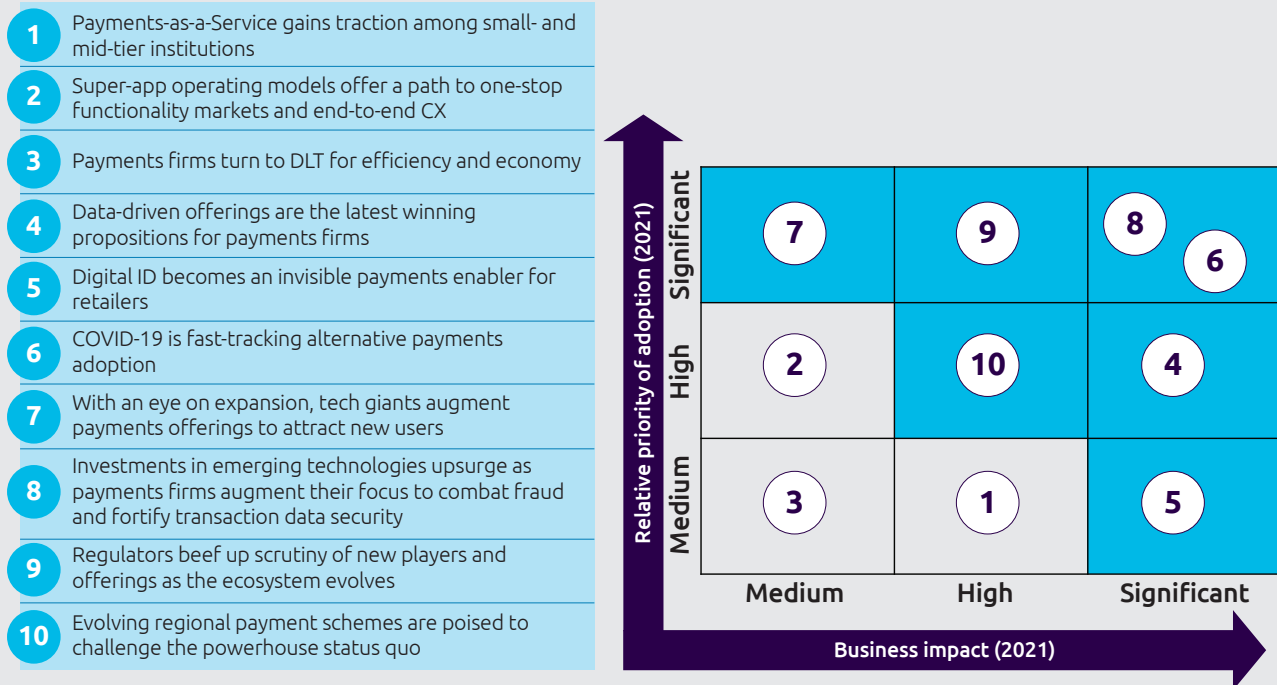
1 Payments-as-a-Service gains traction among small- and mid-tier institutions

2 Super-app operating models offer a path to one-stop functionality markets and end-to-end CX

3 Payments firms turn to DLT for efficiency and economy

4 Data-driven offerings are the latest winning propositions for payments firms

5 Digital ID becomes an invisible payments enabler for retailers

6 COVID-19 is fast-tracking alternative payments adoption

7 With an eye on expansion, tech giants augment payments offerings to attract new users

8 Investments in emerging technologies upsurge as payments firms augment their focus to combat fraud and fortify transaction data security

9 Regulators beef up scrutiny of new players and offerings as the ecosystem evolves

10 Evolving regional payment schemes are poised to challenge the powerhouse status quo

Relative priority of adoption (2021)

Significant
High
Medium

| | Medium | High | Significant |
|---|---|---|---|
| Significant | 7 | 9 | 8 6 |
| High | 2 | 10 | 4 |
| Medium | 3 | 1 | 5 |

Medium
High
Significant

Business impact (2021)